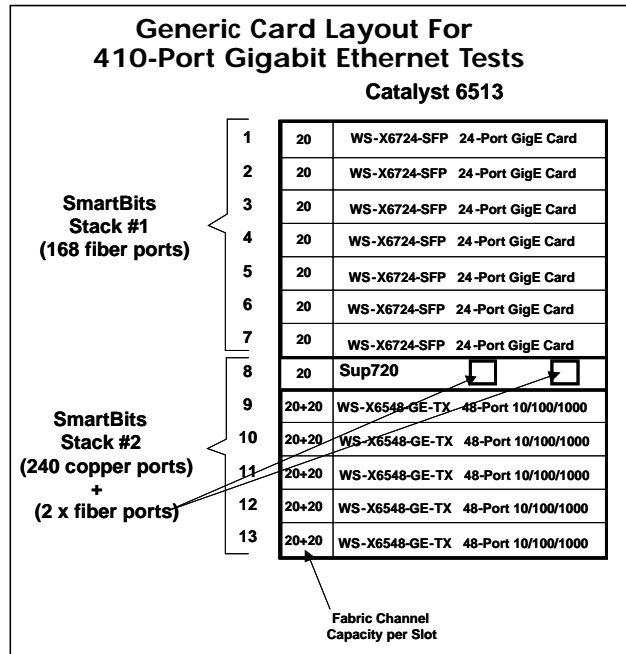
Generic Card Layout For
410-Port Gigabit Ethernet Tests

Catalyst 6513

SmartBits Stack #1 (168 fiber ports)

SmartBits Stack #2 (240 copper ports) + (2 x fiber ports)

| | | |
|---|---|---|
| 1 | 20 | WS-X6724-SFP 24-Port GigE Card |
| 2 | 20 | WS-X6724-SFP 24-Port GigE Card |
| 3 | 20 | WS-X6724-SFP 24-Port GigE Card |
| 4 | 20 | WS-X6724-SFP 24-Port GigE Card |
| 5 | 20 | WS-X6724-SFP 24-Port GigE Card |
| 6 | 20 | WS-X6724-SFP 24-Port GigE Card |
| 7 | 20 | WS-X6724-SFP 24-Port GigE Card |
| 8 | 20 | Sup720 |
| 9 | 20+20 | WS-X6548-GE-TX 48-Port 10/100/1000 |
| 10 | 20+20 | WS-X6548-GE-TX 48-Port 10/100/1000 |
| 11 | 20+20 | WS-X6548-GE-TX 48-Port 10/100/1000 |
| 12 | 20+20 | WS-X6548-GE-TX 48-Port 10/100/1000 |
| 13 | 20+20 | WS-X6548-GE-TX 48-Port 10/100/1000 |

Fabric Channel Capacity per Slot